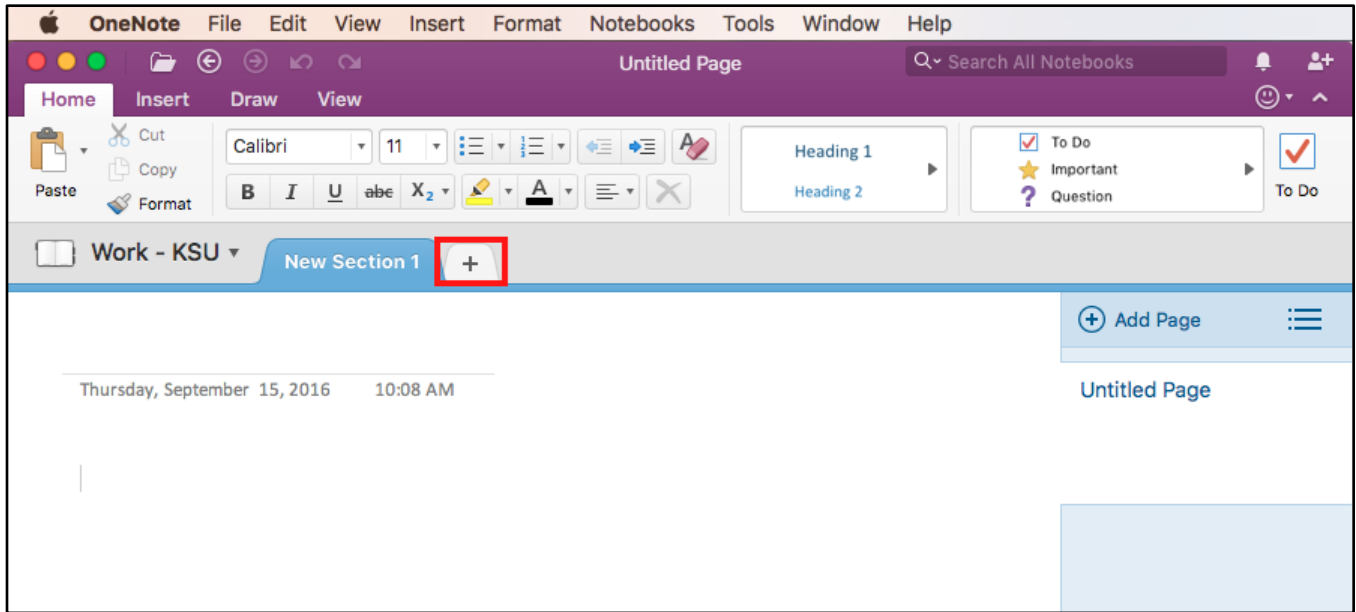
OneNote File Edit View Insert Format Notebooks Tools Window Help

Untitled Page

Search All Notebooks

Home Insert Draw View

Paste

Cut

Copy

Format

Calibri

11

B I U abc $X_2$

A

Heading 1

Heading 2

To Do

Important

Question

To Do

Work - KSU

New Section 1

+

Add Page

Thursday, September 15, 2016 10:08 AM

Untitled Page